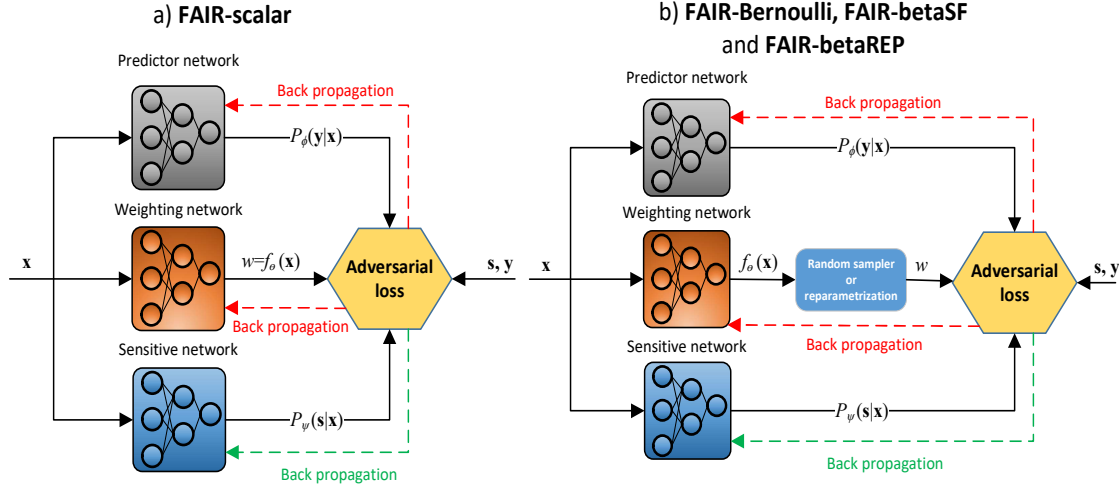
a) **FAIR-scalar**

Predictor network

Back propagation

$P_\phi(\mathbf{y}|\mathbf{x})$

Weighting network

$\mathbf{x}$

$w=f_\theta(\mathbf{x})$

Adversarial loss

$\mathbf{s}, \mathbf{y}$

Back propagation

Sensitive network

$P_\psi(\mathbf{s}|\mathbf{x})$

Back propagation

b) **FAIR-Bernoulli, FAIR-betaSF** and **FAIR-betaREP**

Predictor network

Back propagation

$P_\phi(\mathbf{y}|\mathbf{x})$

Weighting network

$\mathbf{x}$

$f_\theta(\mathbf{x})$

Random sampler or reparametrization

$w$

Adversarial loss

$\mathbf{s}, \mathbf{y}$

Back propagation

Sensitive network

$P_\psi(\mathbf{s}|\mathbf{x})$

Back propagation